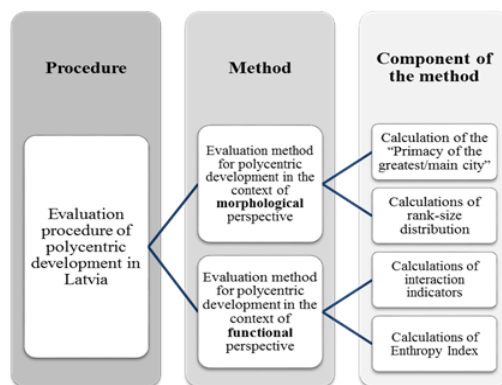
Procedure

Method

Component of the method

Evaluation procedure of polycentric development in Latvia

Evaluation method for polycentric development in the context of **morphological** perspective

Evaluation method for polycentric development in the context of **functional** perspective

Calculation of the "Primacy of the greatest/main city"

Calculations of rank-size distribution

Calculations of interaction indicators

Calculations of Enthropy Index